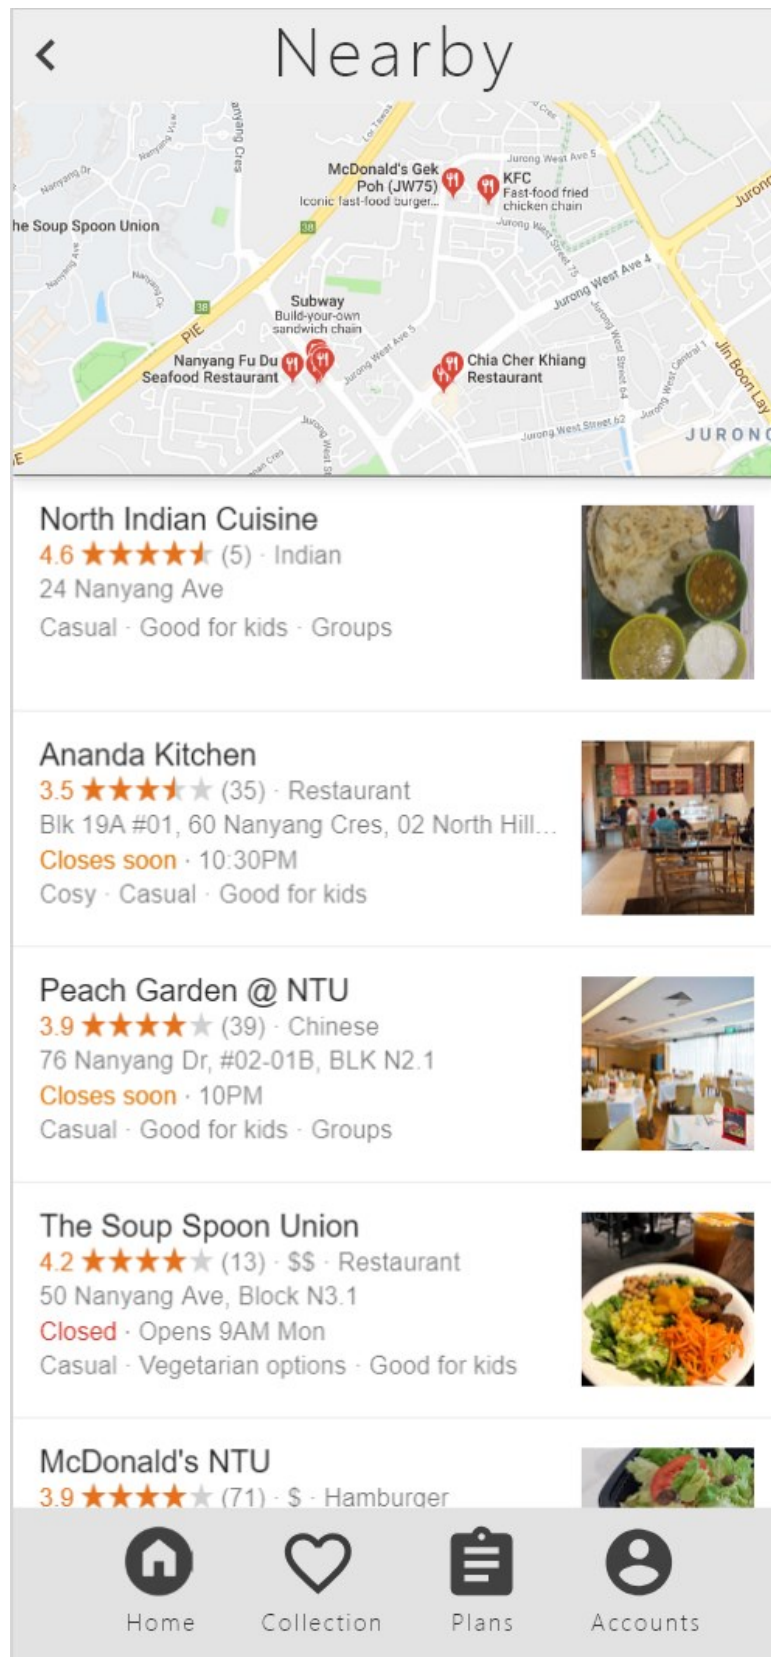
‹ Nearby

McDonald's Gek Poh (JW75)
Iconic fast-food burger...
KFC
Fast-food fried chicken chain
he Soup Spoon Union
Subway
Build-your-own sandwich chain
Nanyang Fu Du Seafood Restaurant
Chia Cher Khiang Restaurant
PIE
Jurong West Ave 5
Jurong West Ave 4
Jurong West Street 62
Jin Boon Lay
JURONG

North Indian Cuisine
4.6 ★★★★★ (5) · Indian
24 Nanyang Ave
Casual · Good for kids · Groups

Ananda Kitchen
3.5 ★★★★★ (35) · Restaurant
Blk 19A #01, 60 Nanyang Cres, 02 North Hill...
Closes soon · 10:30PM
Cosy · Casual · Good for kids

Peach Garden @ NTU
3.9 ★★★★★ (39) · Chinese
76 Nanyang Dr, #02-01B, BLK N2.1
Closes soon · 10PM
Casual · Good for kids · Groups

The Soup Spoon Union
4.2 ★★★★★ (13) · $$ · Restaurant
50 Nanyang Ave, Block N3.1
Closed · Opens 9AM Mon
Casual · Vegetarian options · Good for kids

McDonald's NTU
3.9 ★★★★★ (71) · $ · Hamburger

Home Collection Plans Accounts